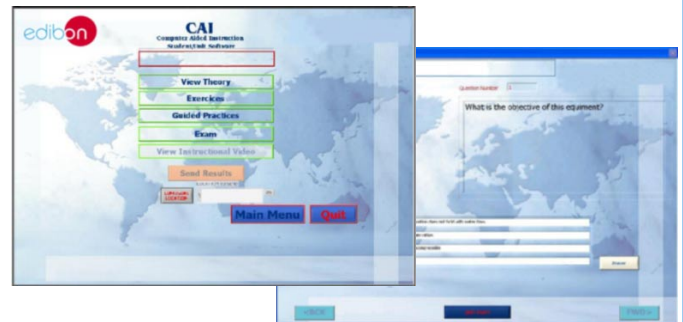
edibon

CAI
Computer Aided Instruction
Student/Unit Software

View Theory
Exercises
Guided Practices
Exam
View Instructional Video
Send Results

Main Menu
Quit

Question Number

What is the objective of this equipment?

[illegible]
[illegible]
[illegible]
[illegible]

Answer

<Back
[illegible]
Next>